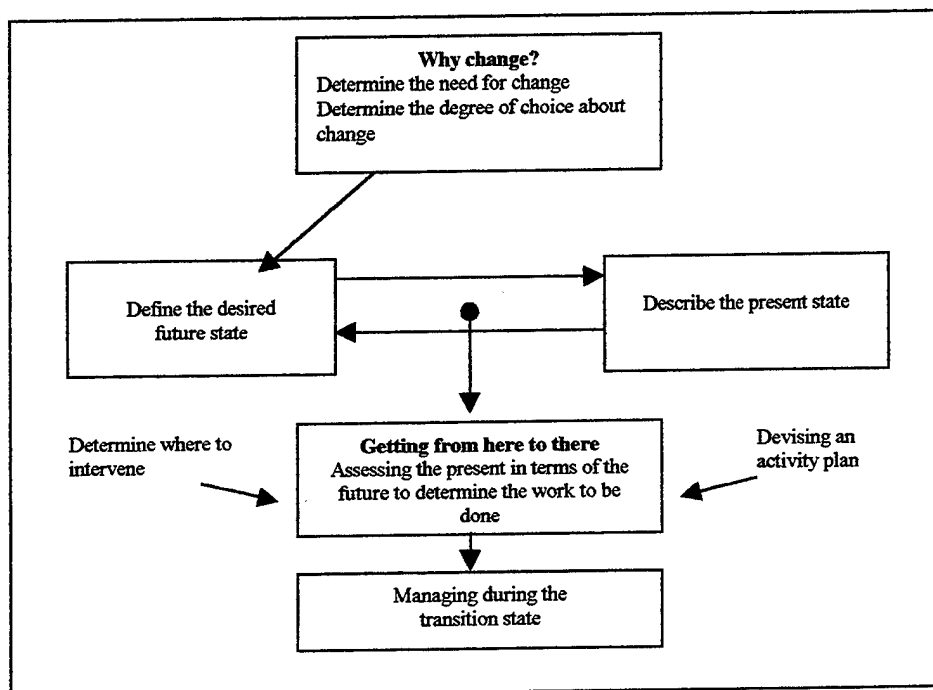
**Why change?**
Determine the need for change
Determine the degree of choice about change

Define the desired future state

Describe the present state

Determine where to intervene

**Getting from here to there**
Assessing the present in terms of the future to determine the work to be done

Devising an activity plan

Managing during the transition state